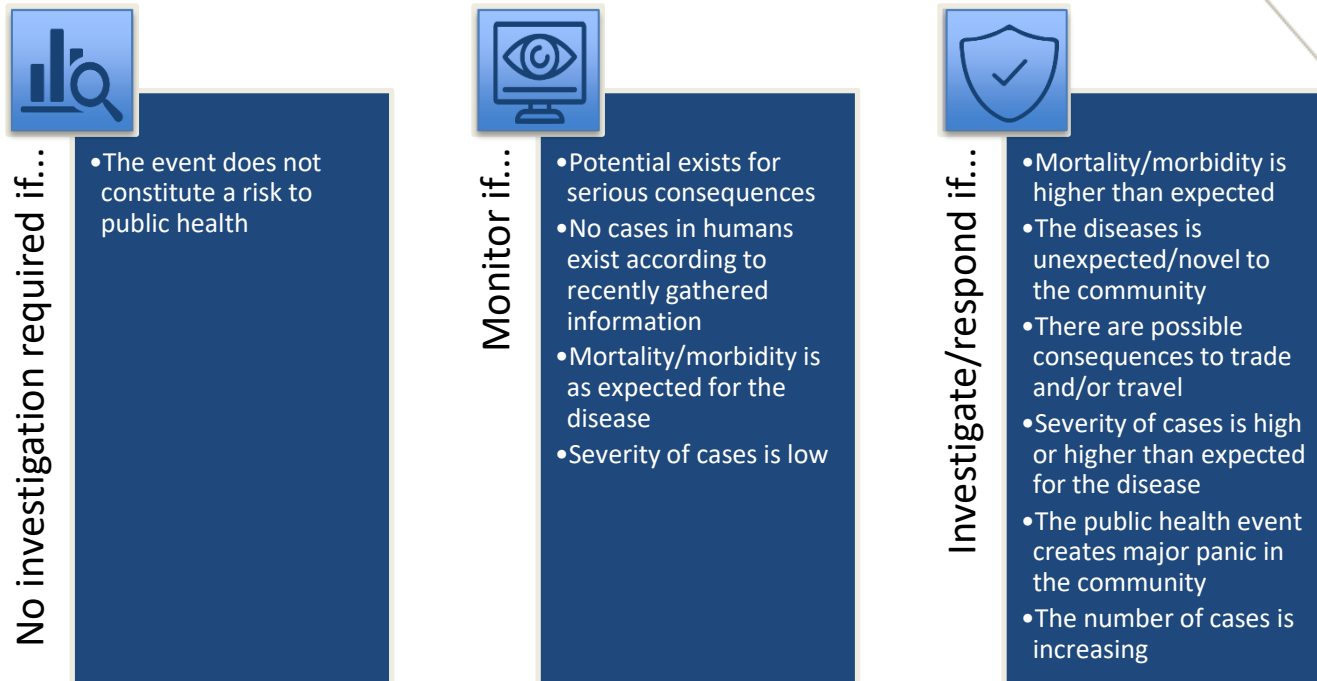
No investigation required if…

•The event does not constitute a risk to public health

Monitor if…

•Potential exists for serious consequences
•No cases in humans exist according to recently gathered information
•Mortality/morbidity is as expected for the disease
•Severity of cases is low

Investigate/respond if…

•Mortality/morbidity is higher than expected
•The diseases is unexpected/novel to the community
•There are possible consequences to trade and/or travel
•Severity of cases is high or higher than expected for the disease
•The public health event creates major panic in the community
•The number of cases is increasing